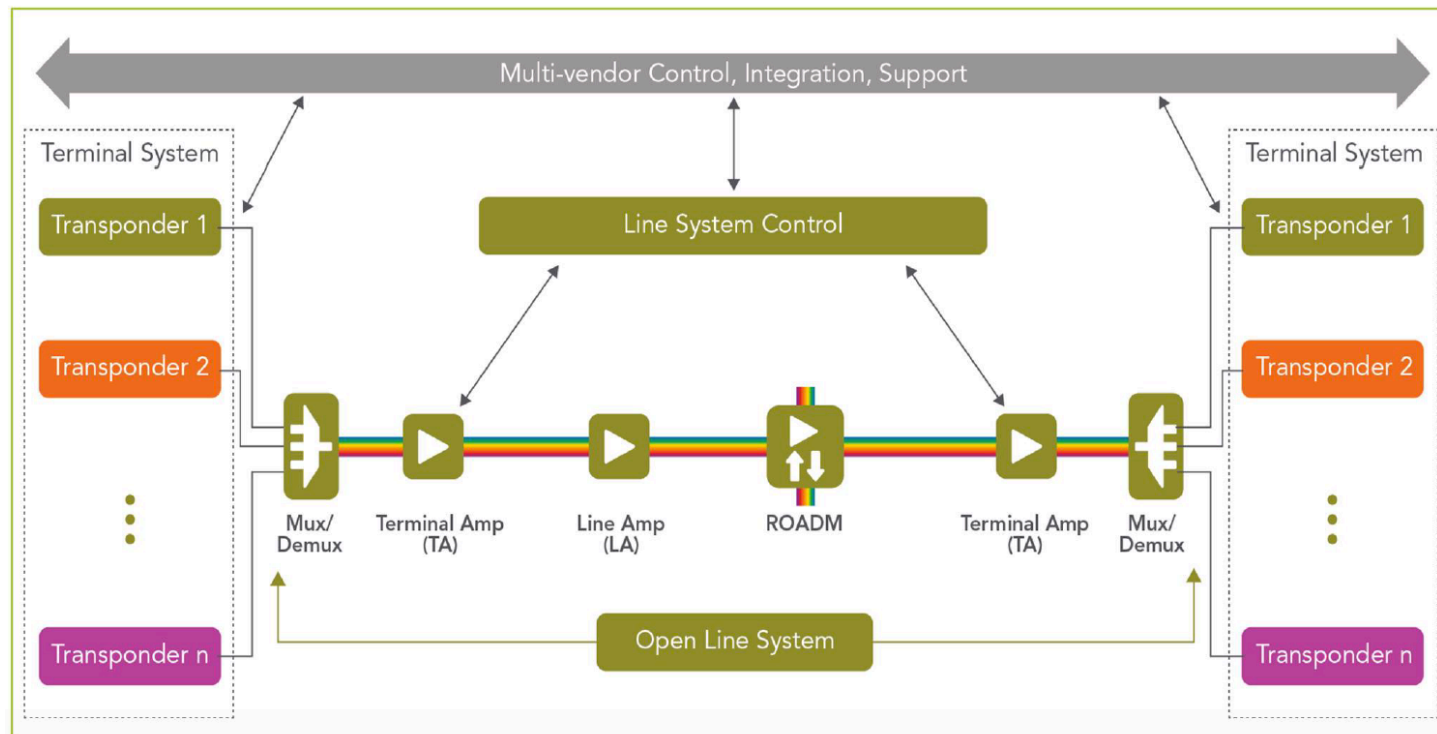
Multi-vendor Control, Integration, Support

Terminal System

Transponder 1

Transponder 2

Transponder n

Line System Control

Mux/ Demux

Terminal Amp (TA)

Line Amp (LA)

ROADM

Terminal Amp (TA)

Mux/ Demux

Open Line System

Terminal System

Transponder 1

Transponder 2

Transponder n